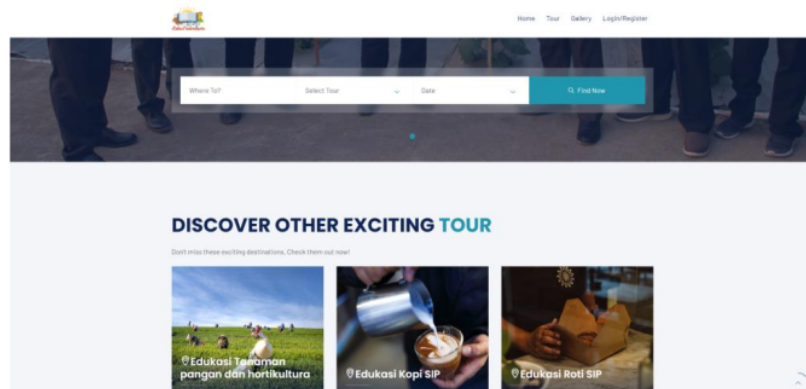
Home Tour Gallery Login/Register

Where To? Select Tour Date Find Now

DISCOVER OTHER EXCITING TOUR

Don't miss these exciting destinations. Check them out now!

Edukasi Tanaman pangan dan hortikultura

Edukasi Kopi SIP

Edukasi Roti SIP